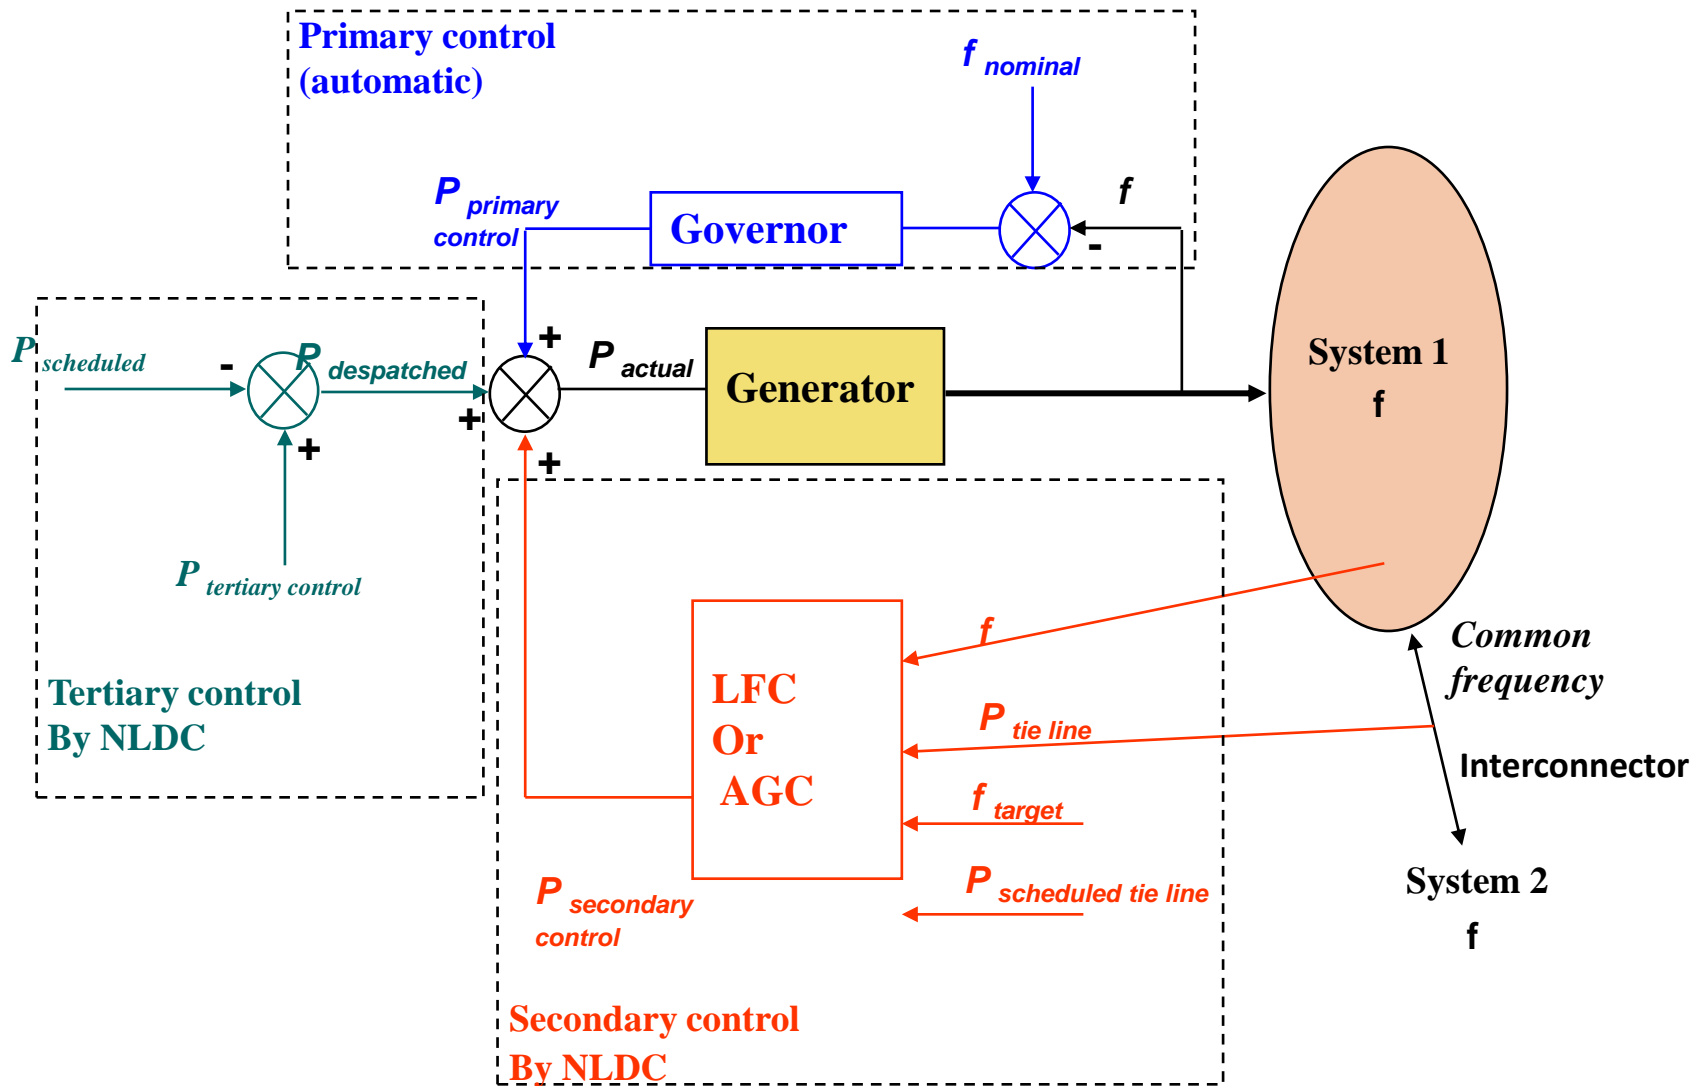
Primary control (automatic)

$f$ nominal

$f$

-

$P$ primary control

Governor

$P$ scheduled

-

$P$ despatched

+

+

$P$ actual

Generator

+

+

$P$ tertiary control

System 1
f

Tertiary control
By NLDC

$f$

LFC
Or
AGC

Common frequency

$P$ tie line

Interconnector

$f$ target

$P$ scheduled tie line

$P$ secondary control

System 2
f

Secondary control
By NLDC